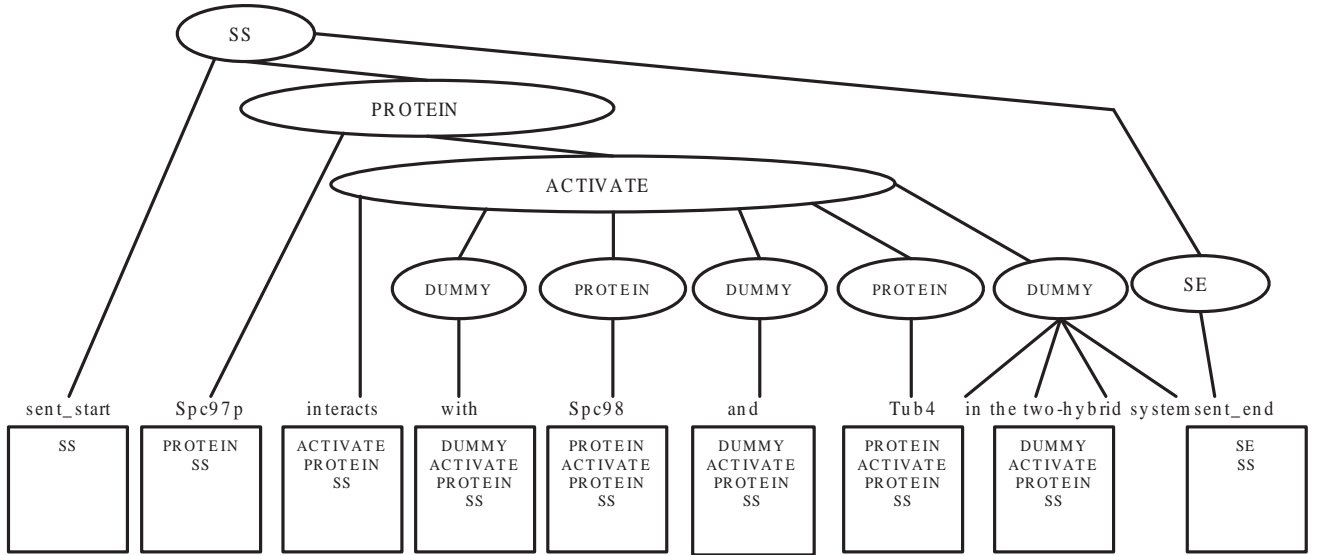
SS

PROTEIN

ACTIVATE

DUMMY PROTEIN DUMMY PROTEIN DUMMY SE

sent_start Spc97p interacts with Spc98 and Tub4 in the two-hybrid system sent_end

SS

PROTEIN
SS

ACTIVATE
PROTEIN
SS

DUMMY
ACTIVATE
PROTEIN
SS

PROTEIN
ACTIVATE
PROTEIN
SS

DUMMY
ACTIVATE
PROTEIN
SS

PROTEIN
ACTIVATE
PROTEIN
SS

DUMMY
ACTIVATE
PROTEIN
SS

SE
SS